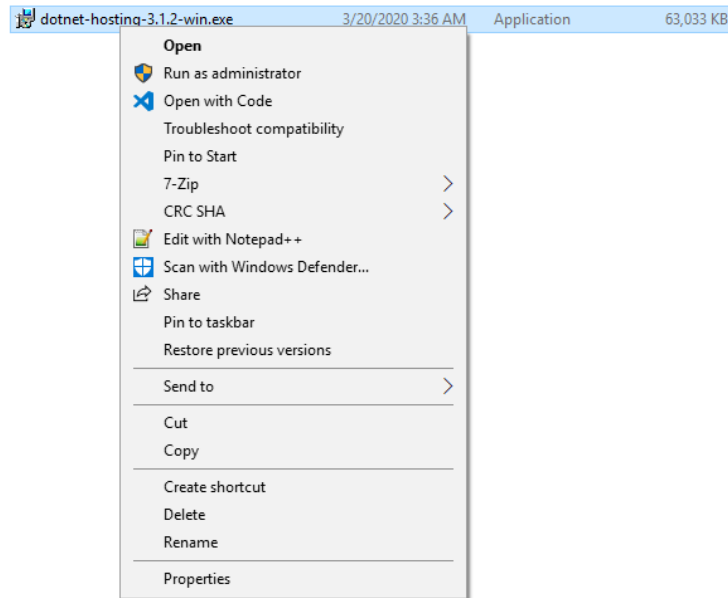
dotnet-hosting-3.1.2-win.exe 3/20/2020 3:36 AM Application 63,033 KB

Open
Run as administrator
Open with Code
Troubleshoot compatibility
Pin to Start
7-Zip
CRC SHA
Edit with Notepad++
Scan with Windows Defender...
Share
Pin to taskbar
Restore previous versions

Send to

Cut
Copy

Create shortcut
Delete
Rename

Properties